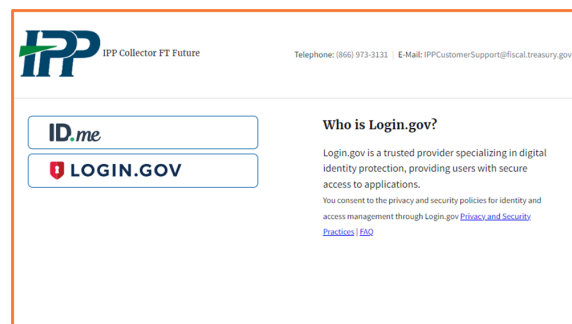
IPP IPP Collector FT Future

Telephone: (866) 973-3131 | E-Mail: IPPCustomerSupport@fiscal.treasury.gov

ID.me

LOGIN.GOV

Who is Login.gov?

Login.gov is a trusted provider specializing in digital identity protection, providing users with secure access to applications.

You consent to the privacy and security policies for identity and access management through Login.gov Privacy and Security Practices | FAQ